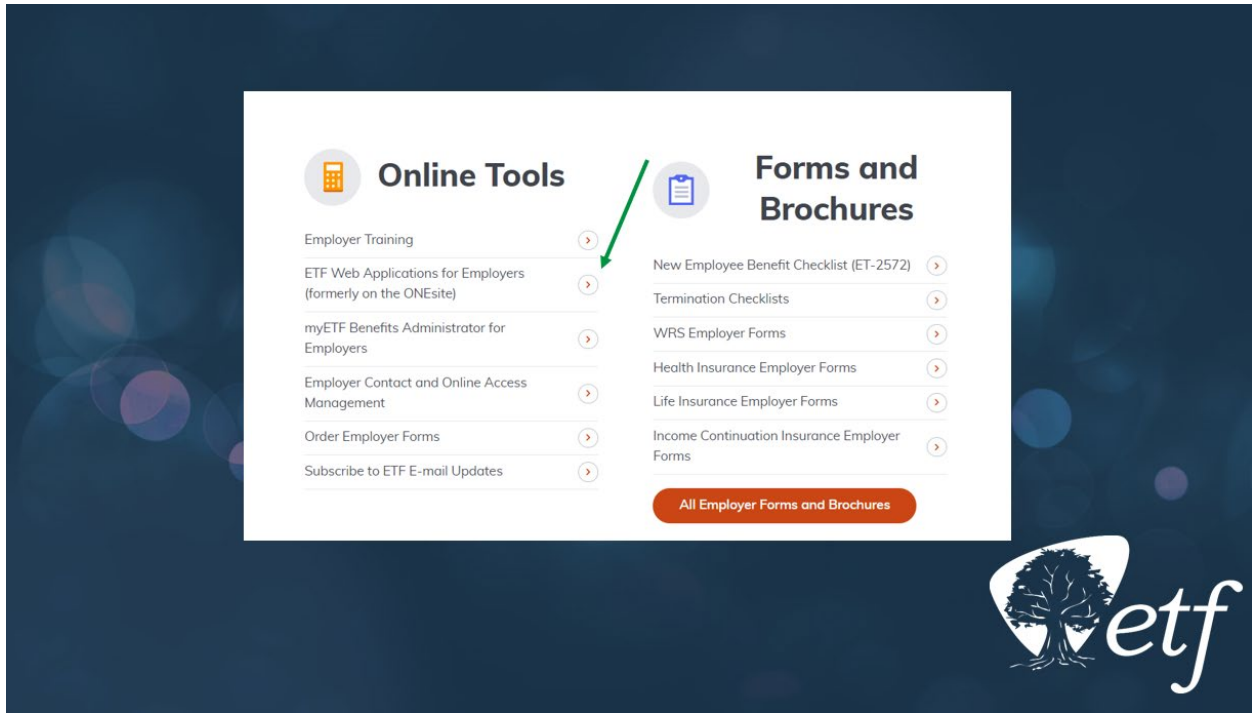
Online Tools

Employer Training

ETF Web Applications for Employers (formerly on the ONEsite)

myETF Benefits Administrator for Employers

Employer Contact and Online Access Management

Order Employer Forms

Subscribe to ETF E-mail Updates

Forms and Brochures

New Employee Benefit Checklist (ET-2572)

Termination Checklists

WRS Employer Forms

Health Insurance Employer Forms

Life Insurance Employer Forms

Income Continuation Insurance Employer Forms

All Employer Forms and Brochures

etf